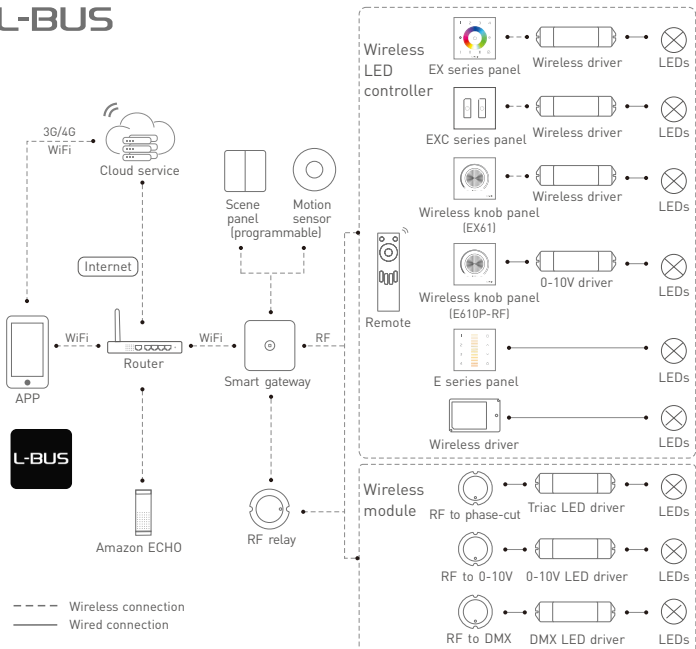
L-BUS

3G/4G
WiFi
Cloud service

Internet

WiFi
Router
WiFi

APP

L-BUS

Amazon ECHO

Scene panel (programmable)
Motion sensor

Smart gateway
RF

RF relay

Remote

Wireless LED controller

EX series panel
Wireless driver
LEDs

EXC series panel
Wireless driver
LEDs

Wireless knob panel (EX61)
Wireless driver
LEDs

Wireless knob panel (E610P-RF)
0-10V driver
LEDs

E series panel
LEDs

Wireless driver
LEDs

Wireless module

RF to phase-cut
Triac LED driver
LEDs

RF to 0-10V
0-10V LED driver
LEDs

RF to DMX
DMX LED driver
LEDs

Wireless connection
Wired connection